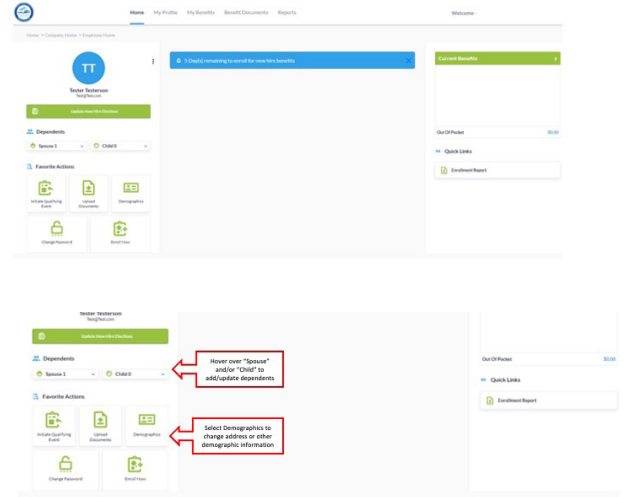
Home My Profile My Benefits Benefit Documents Reports

Welcome

Home > Company Home > Employee Home

TT

Tester Testerson
Test@Test.com

Update New Hire Elections

Dependents

Spouse 1

Child 0

Favorite Actions

Initiate Qualifying Event

Upload Documents

Demographics

Change Password

Enroll Now

5 Day(s) remaining to enroll for new hire benefits

Current Benefits

Out Of Pocket $0.00

Quick Links

Enrollment Report

Tester Testerson
Test@Test.com

Update New Hire Elections

Dependents

Spouse 1

Child 0

Hover over "Spouse" and/or "Child" to add/update dependents

Favorite Actions

Initiate Qualifying Event

Upload Documents

Demographics

Select Demographics to change address or other demographic information

Change Password

Enroll Now

Out Of Pocket $0.00

Quick Links

Enrollment Report